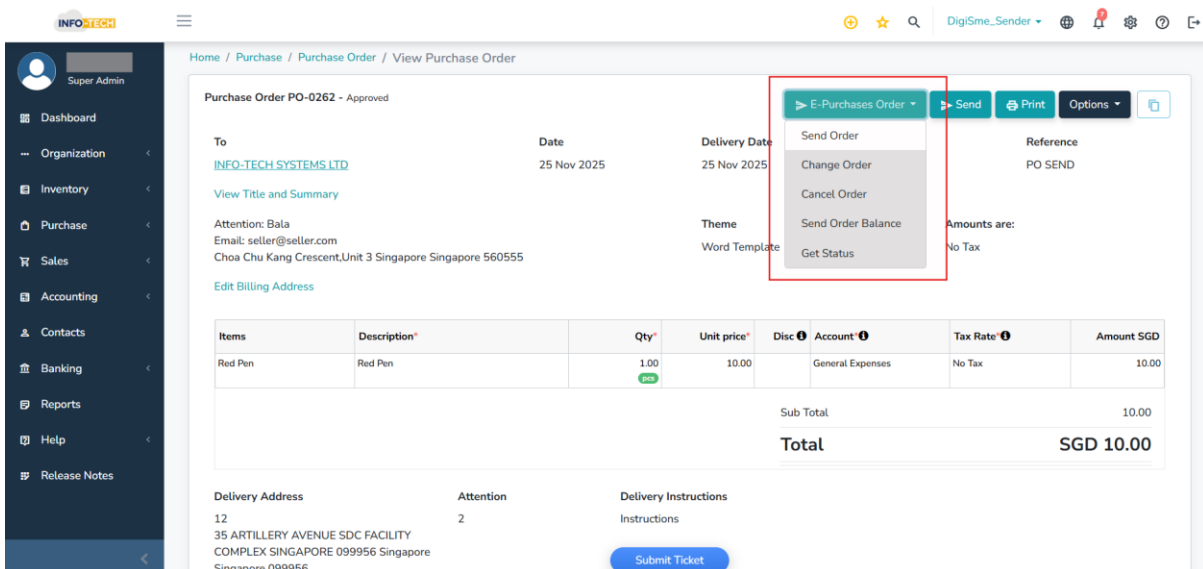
INFO-TECH

DigiSme_Sender

Super Admin

Dashboard
Organization
Inventory
Purchase
Sales
Accounting
Contacts
Banking
Reports
Help
Release Notes

Home / Purchase / Purchase Order / View Purchase Order

Purchase Order PO-0262 - Approved

E-Purchases Order
Send
Print
Options

Send Order
Change Order
Cancel Order
Send Order Balance
Get Status

To
INFO-TECH SYSTEMS LTD
View Title and Summary

Date
25 Nov 2025

Delivery Date
25 Nov 2025

Reference
PO SEND

Attention: Bala
Email: seller@seller.com
Choa Chu Kang Crescent,Unit 3 Singapore Singapore 560555

Edit Billing Address

Theme
Word Template

Amounts are:
No Tax

| Items | Description* | Qty* | Unit price* | Disc | Account* | Tax Rate* | Amount SGD |
|---|---|---|---|---|---|---|---|
| Red Pen | Red Pen | 1.00 pcs | 10.00 | | General Expenses | No Tax | 10.00 |

Sub Total 10.00
Total SGD 10.00

Delivery Address
12
35 ARTILLERY AVENUE SDC FACILITY COMPLEX SINGAPORE 099956 Singapore Singapore 099956

Attention
2

Delivery Instructions
Instructions

Submit Ticket